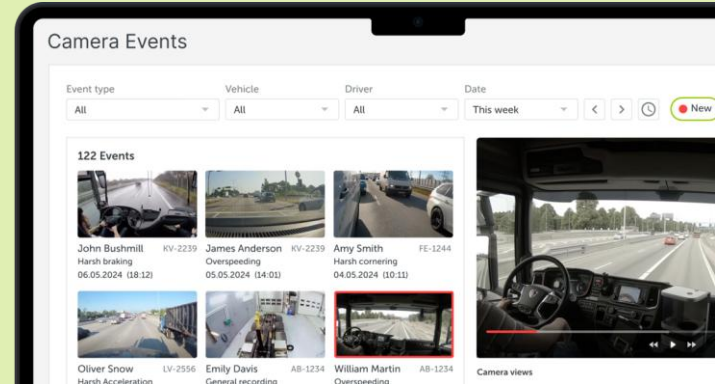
Camera Events

Event type
All

Vehicle
All

Driver
All

Date
This week

New

122 Events

John Bushmill KV-2239
Harsh braking
06.05.2024 (18:12)

James Anderson KV-2239
Overspeeding
05.05.2024 (14:01)

Amy Smith FE-1244
Harsh cornering
04.05.2024 (10:11)

Oliver Snow LV-2556
Harsh Acceleration

Emily Davis AB-1234
General recording

William Martin AB-1234
Overspeeding

Camera views